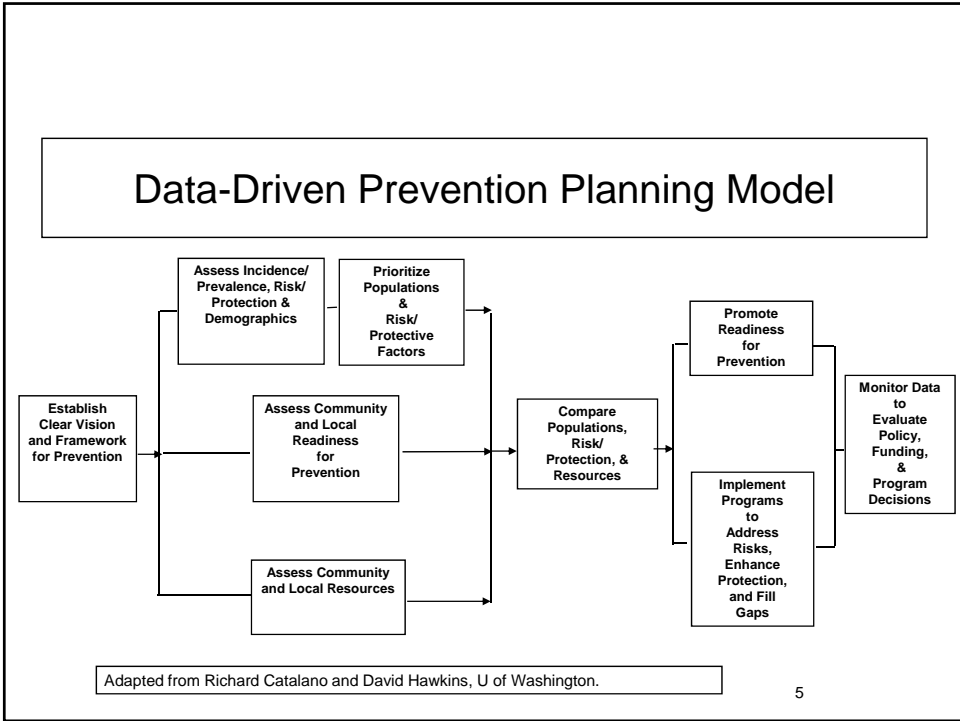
Data-Driven Prevention Planning Model

Establish Clear Vision and Framework for Prevention

Assess Incidence/ Prevalence, Risk/ Protection & Demographics

Prioritize Populations & Risk/ Protective Factors

Assess Community and Local Readiness for Prevention

Assess Community and Local Resources

Compare Populations, Risk/ Protection, & Resources

Promote Readiness for Prevention

Implement Programs to Address Risks, Enhance Protection, and Fill Gaps

Monitor Data to Evaluate Policy, Funding, & Program Decisions

Adapted from Richard Catalano and David Hawkins, U of Washington.

5